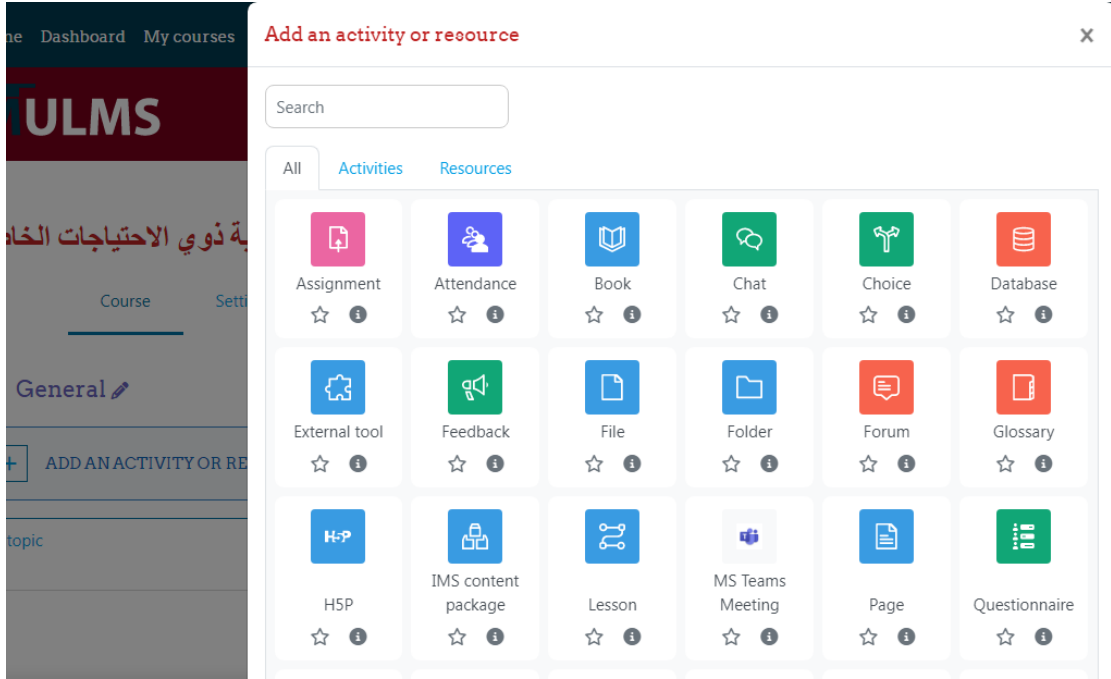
ne Dashboard My courses

ULMS

بة ذوي الاحتياجات الخا

Course Setti

General

+ ADD AN ACTIVITY OR RE

topic

Add an activity or resource

×

Search

All Activities Resources

Assignment
Attendance
Book
Chat
Choice
Database
External tool
Feedback
File
Folder
Forum
Glossary
H5P
H5P
IMS content package
Lesson
MS Teams Meeting
Page
Questionnaire